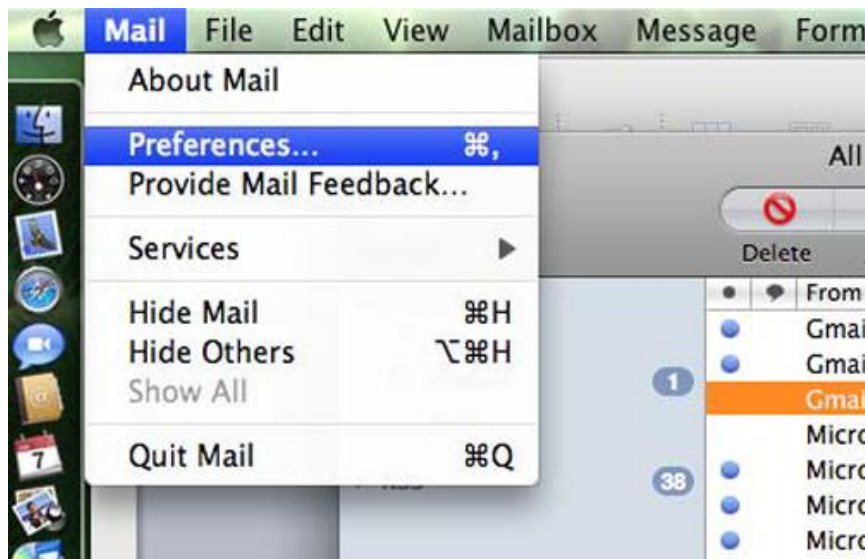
Mail File Edit View Mailbox Message Form

About Mail

Preferences... ⌘,
Provide Mail Feedback...

Services ▶

Hide Mail ⌘H
Hide Others ⌥⌘H
Show All

Quit Mail ⌘Q

All

Delete

From
Gmai
Gmai
Gmai
Micro
Micro
Micro
Micro

1
38

7